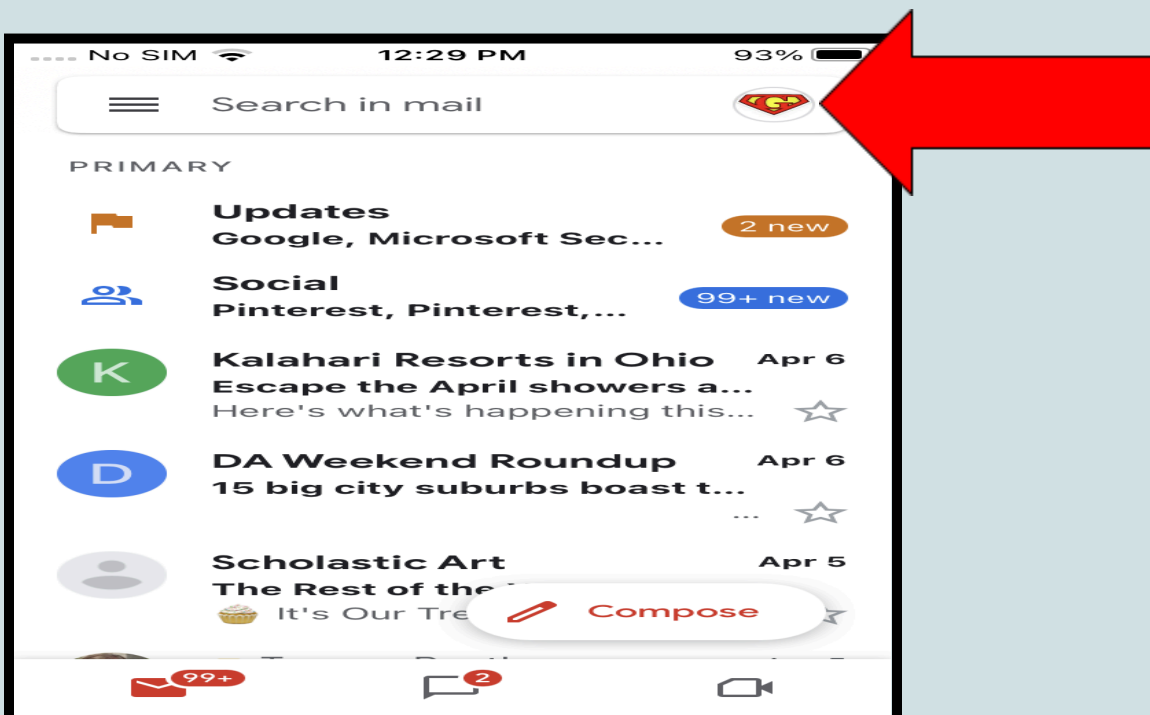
No SIM 12:29 PM 93%

Search in mail

PRIMARY

Updates
Google, Microsoft Sec...
2 new

Social
Pinterest, Pinterest,...
99+ new

K
Kalahari Resorts in Ohio
Apr 6
Escape the April showers a...
Here's what's happening this...

D
DA Weekend Roundup
Apr 6
15 big city suburbs boast t...
...

Scholastic Art
Apr 5
The Rest of the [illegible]
It's Our Tre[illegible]

Compose

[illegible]

99+

2